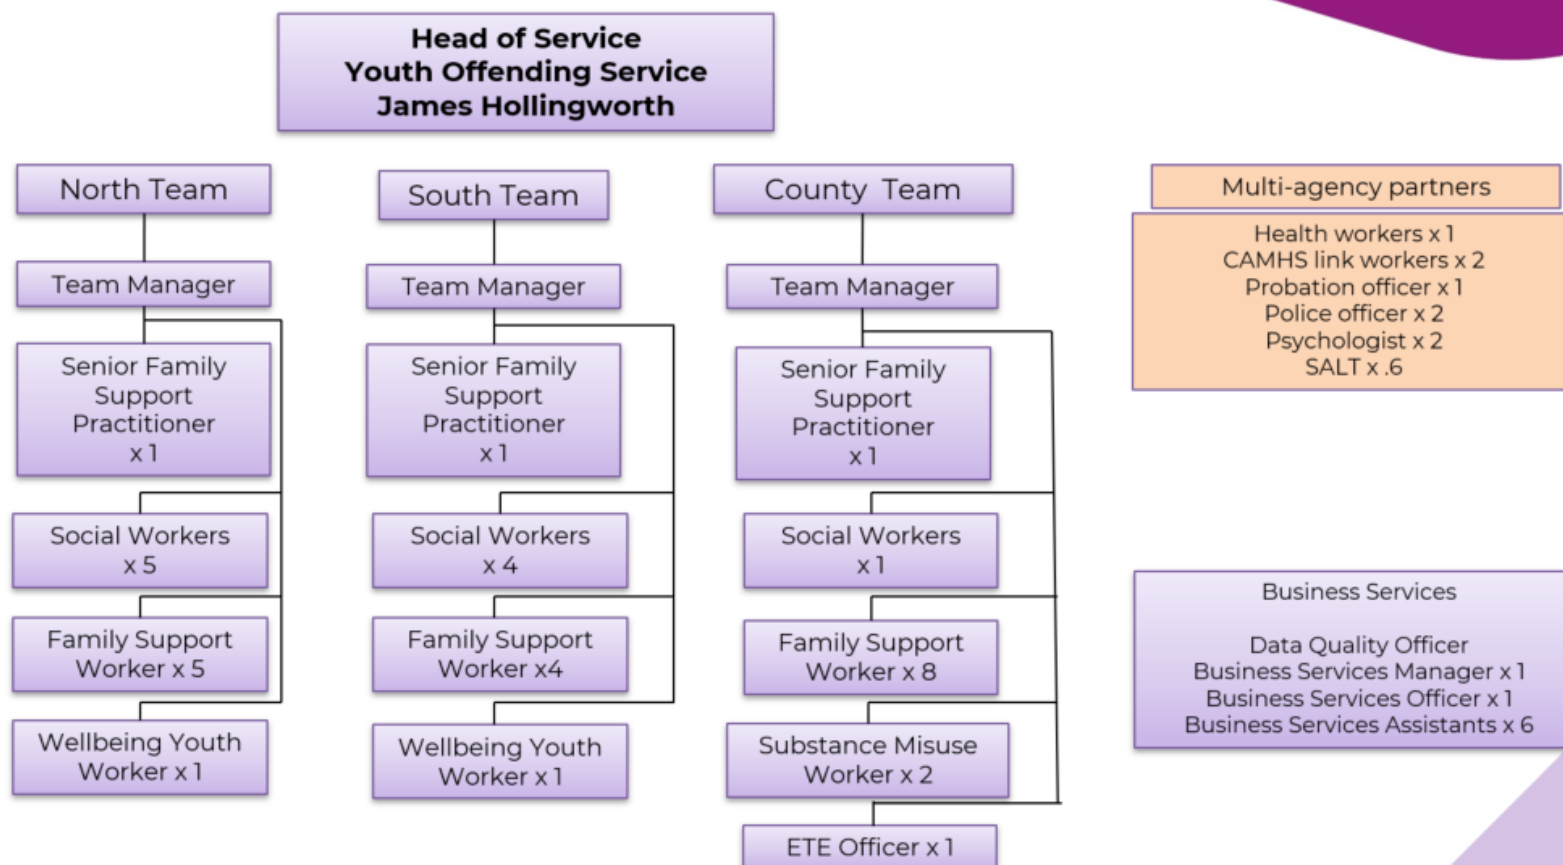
Head of Service
Youth Offending Service
James Hollingworth

North Team

Team Manager

Senior Family Support Practitioner x 1

Social Workers x 5

Family Support Worker x 5

Wellbeing Youth Worker x 1

South Team

Team Manager

Senior Family Support Practitioner x 1

Social Workers x 4

Family Support Worker x4

Wellbeing Youth Worker x 1

County Team

Team Manager

Senior Family Support Practitioner x 1

Social Workers x 1

Family Support Worker x 8

Substance Misuse Worker x 2

ETE Officer x 1

Multi-agency partners

Health workers x 1
CAMHS link workers x 2
Probation officer x 1
Police officer x 2
Psychologist x 2
SALT x .6

Business Services

Data Quality Officer
Business Services Manager x 1
Business Services Officer x 1
Business Services Assistants x 6